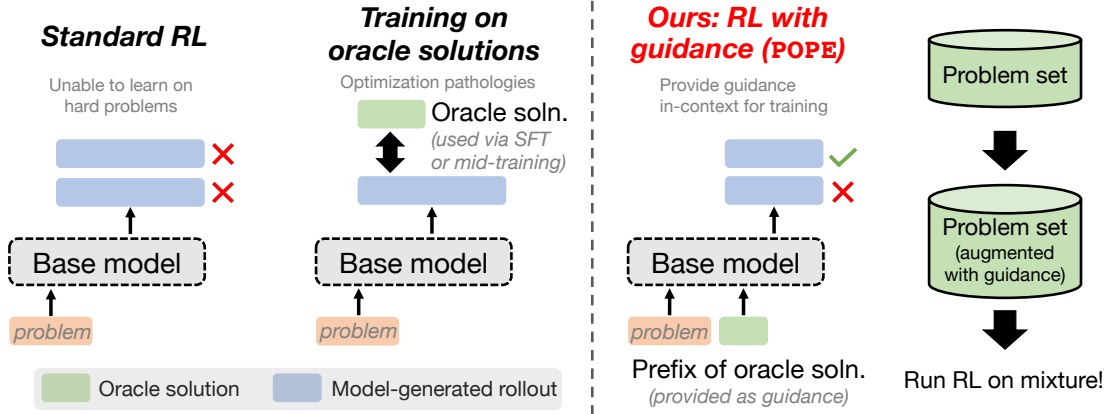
Standard RL

Unable to learn on hard problems

Base model

problem

Training on oracle solutions

Optimization pathologies

Oracle soln.
(used via SFT or mid-training)

Base model

problem

Oracle solution

Model-generated rollout

Ours: RL with guidance (POPE)

Provide guidance in-context for training

Base model

problem

Prefix of oracle soln.
(provided as guidance)

Problem set

Problem set
(augmented with guidance)

Run RL on mixture!